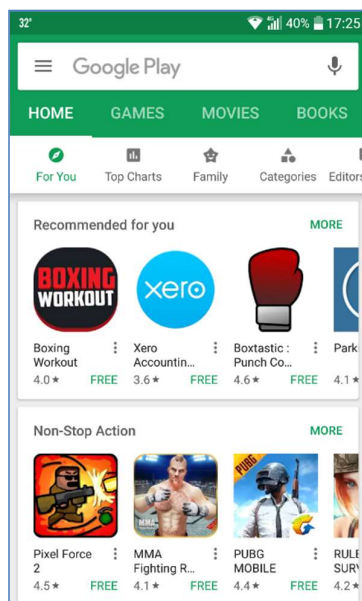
32° 40% 17:25

Google Play

HOME GAMES MOVIES BOOKS

For You Top Charts Family Categories Editors

Recommended for you MORE

BOXING WORKOUT

xero

Boxing Workout 4.0 ★ FREE

Xero Accountin... 3.6 ★ FREE

Boxtastic : Punch Co... 4.6 ★ FREE

Park 4.1 ★

Non-Stop Action MORE

MMA

PUBG

Pixel Force 2 4.5 ★ FREE

MMA Fighting R... 4.1 ★ FREE

PUBG MOBILE 4.4 ★ FREE

RULE SURV 4.2 ★